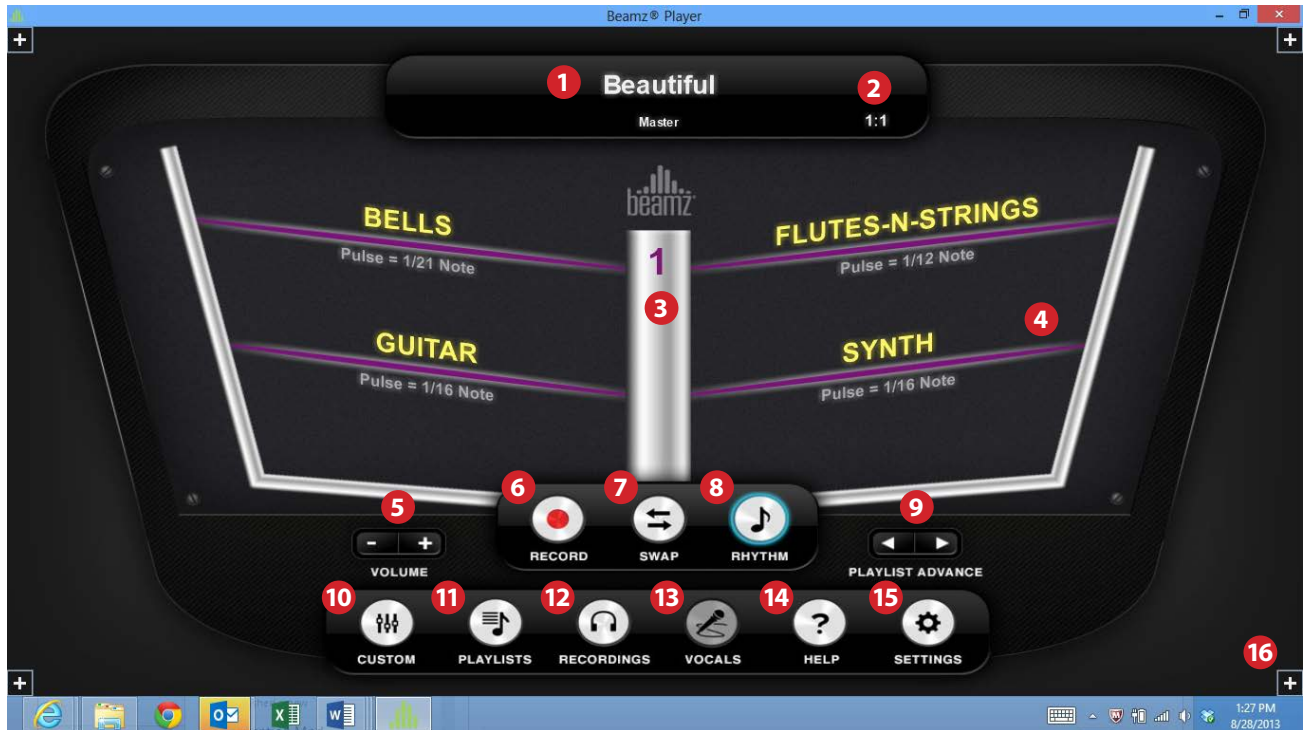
Beamz® Player

+ +

1 Beautiful 2

Master 1:1

beamz

BELLS
Pulse = 1/21 Note

1

FLUTES-N-STRINGS
Pulse = 1/12 Note

3

4

GUITAR
Pulse = 1/16 Note

SYNTH
Pulse = 1/16 Note

5 6 7 8 9

- +
VOLUME

RECORD SWAP RHYTHM

PLAYLIST ADVANCE

10 11 12 13 14 15 16

CUSTOM PLAYLISTS RECORDINGS VOCALS HELP SETTINGS

+ +

1:27 PM
8/28/2013